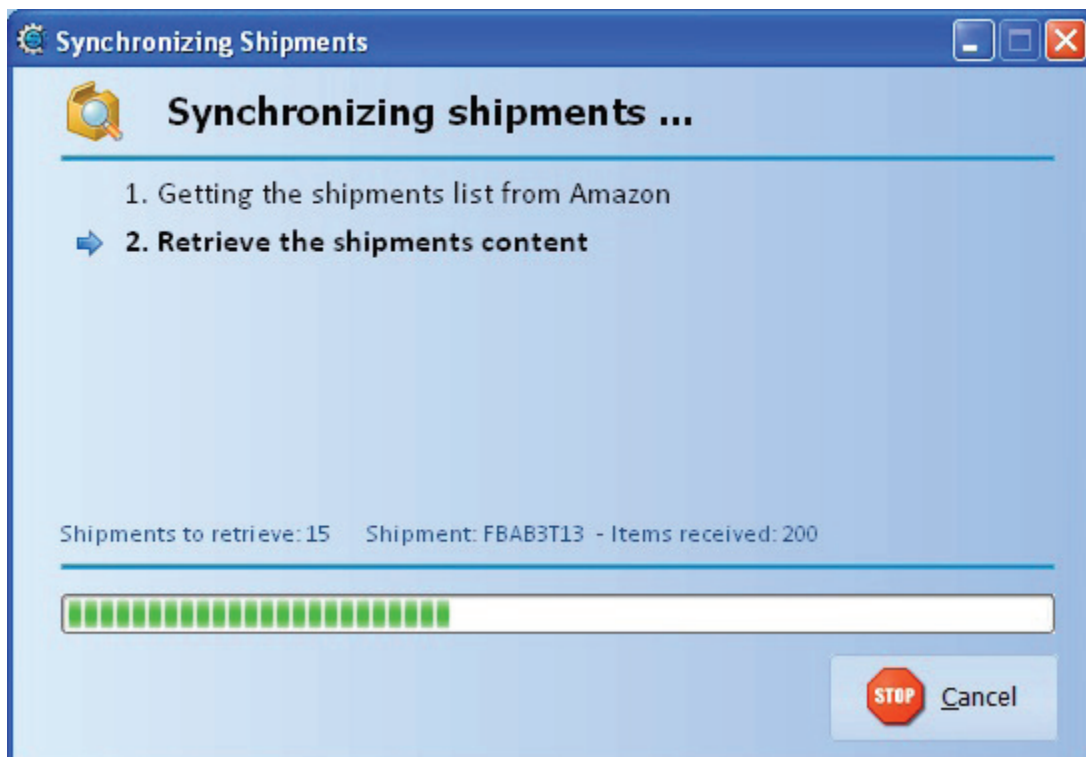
Synchronizing Shipments

Synchronizing shipments ...

1. Getting the shipments list from Amazon

2. Retrieve the shipments content

Shipments to retrieve: 15 Shipment: FBAB3T13 - Items received: 200

STOP Cancel